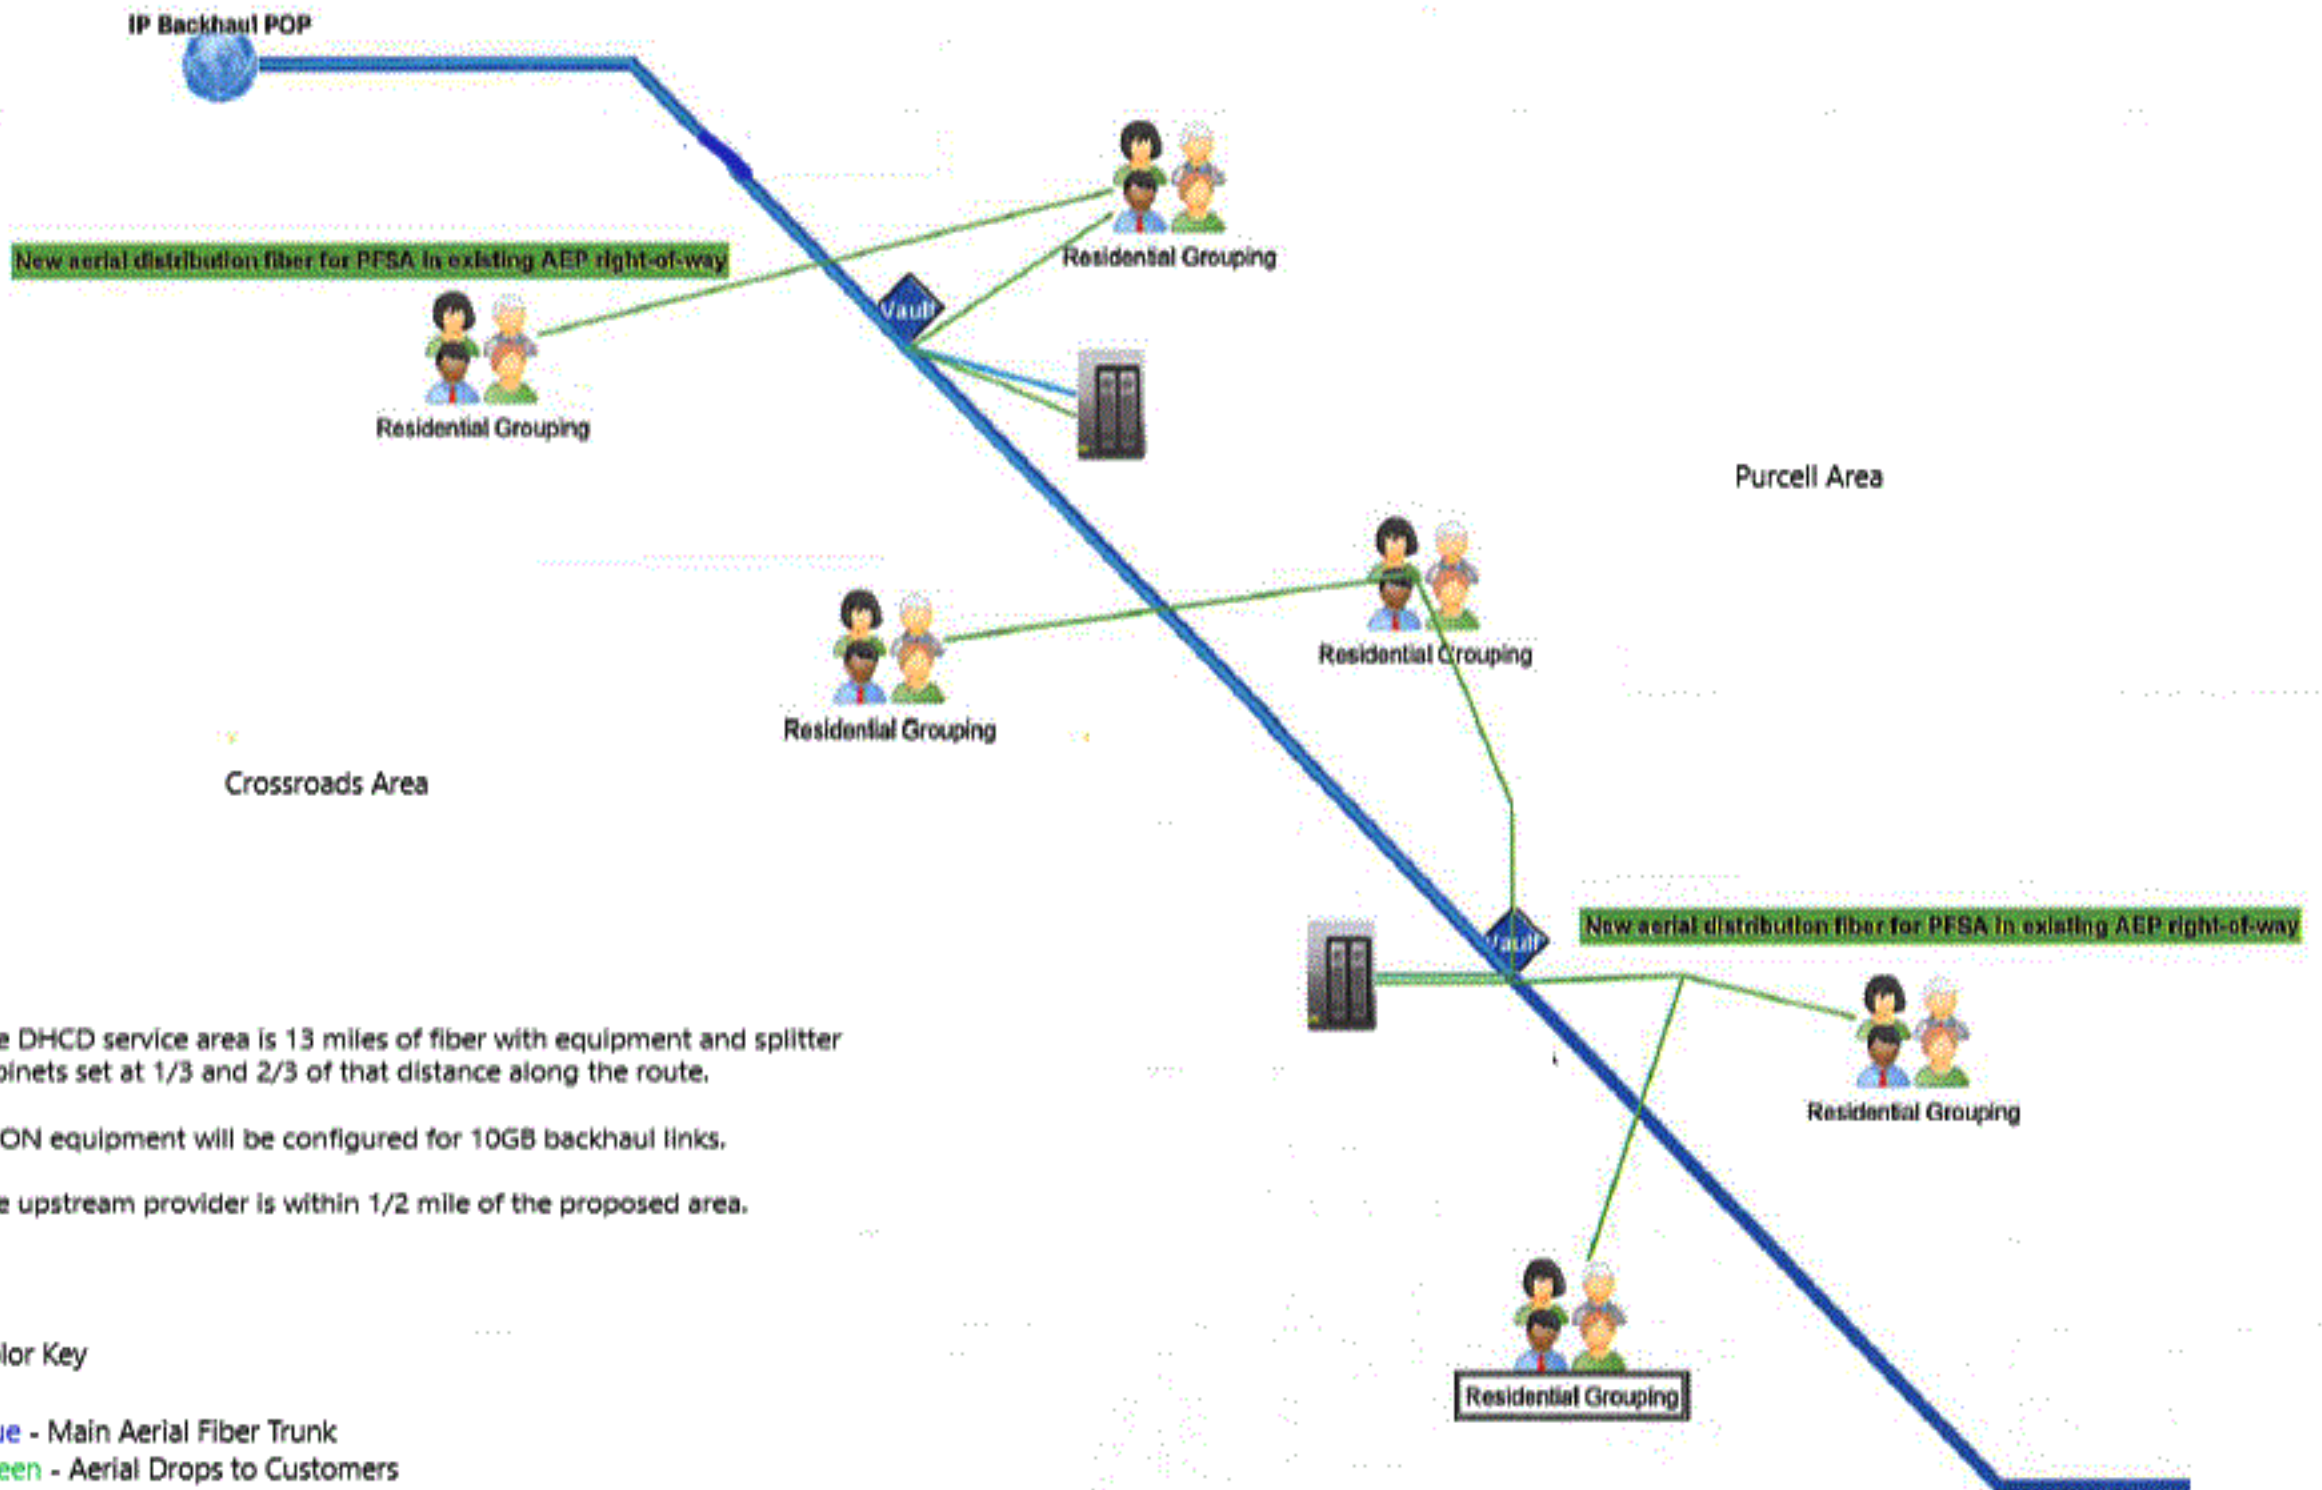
IP Backhaul POP

New aerial distribution fiber for PFSA in existing AEP right-of-way

Residential Grouping

Vault

Residential Grouping

Purcell Area

Residential Grouping

Residential Grouping

Crossroads Area

Vault

New aerial distribution fiber for PFSA in existing AEP right-of-way

e DHCD service area is 13 miles of fiber with equipment and splitter binets set at 1/3 and 2/3 of that distance along the route.

ON equipment will be configured for 10GB backhaul links.

e upstream provider is within 1/2 mile of the proposed area.

Residential Grouping

Residential Grouping

lor Key

ue - Main Aerial Fiber Trunk
een - Aerial Drops to Customers